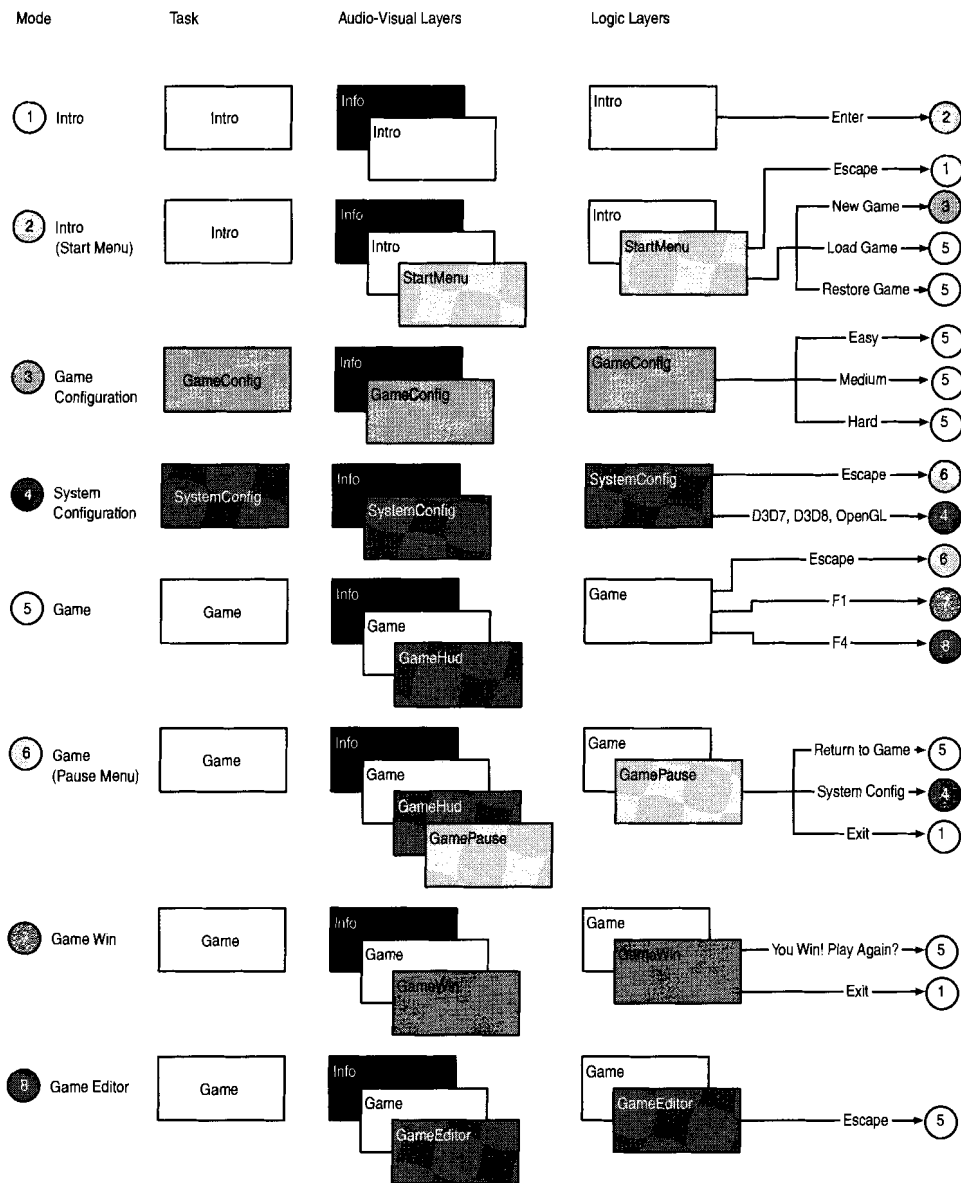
Mode | Task | Audio-Visual Layers | Logic Layers

1 Intro
Intro
Info
Intro
Intro
Enter → 2

2 Intro (Start Menu)
Intro
Info
Intro
StartMenu
Intro
StartMenu
Escape → 1
New Game → 3
Load Game → 5
Restore Game → 5

3 Game Configuration
GameConfig
Info
GameConfig
GameConfig
Easy → 5
Medium → 5
Hard → 5

4 System Configuration
SystemConfig
Info
SystemConfig
SystemConfig
Escape → 6
D3D7, D3D8, OpenGL → 4

5 Game
Game
Info
Game
GameHud
Game
Escape → 6
F1 → 7
F4 → 8

6 Game (Pause Menu)
Game
Info
Game
GameHud
GamePause
Game
GamePause
Return to Game → 5
System Config → 4
Exit → 1

7 Game Win
Game
Info
Game
GameWin
Game
GameWin
You Win! Play Again? → 5
Exit → 1

8 Game Editor
Game
Info
Game
GameEditor
Game
GameEditor
Escape → 5